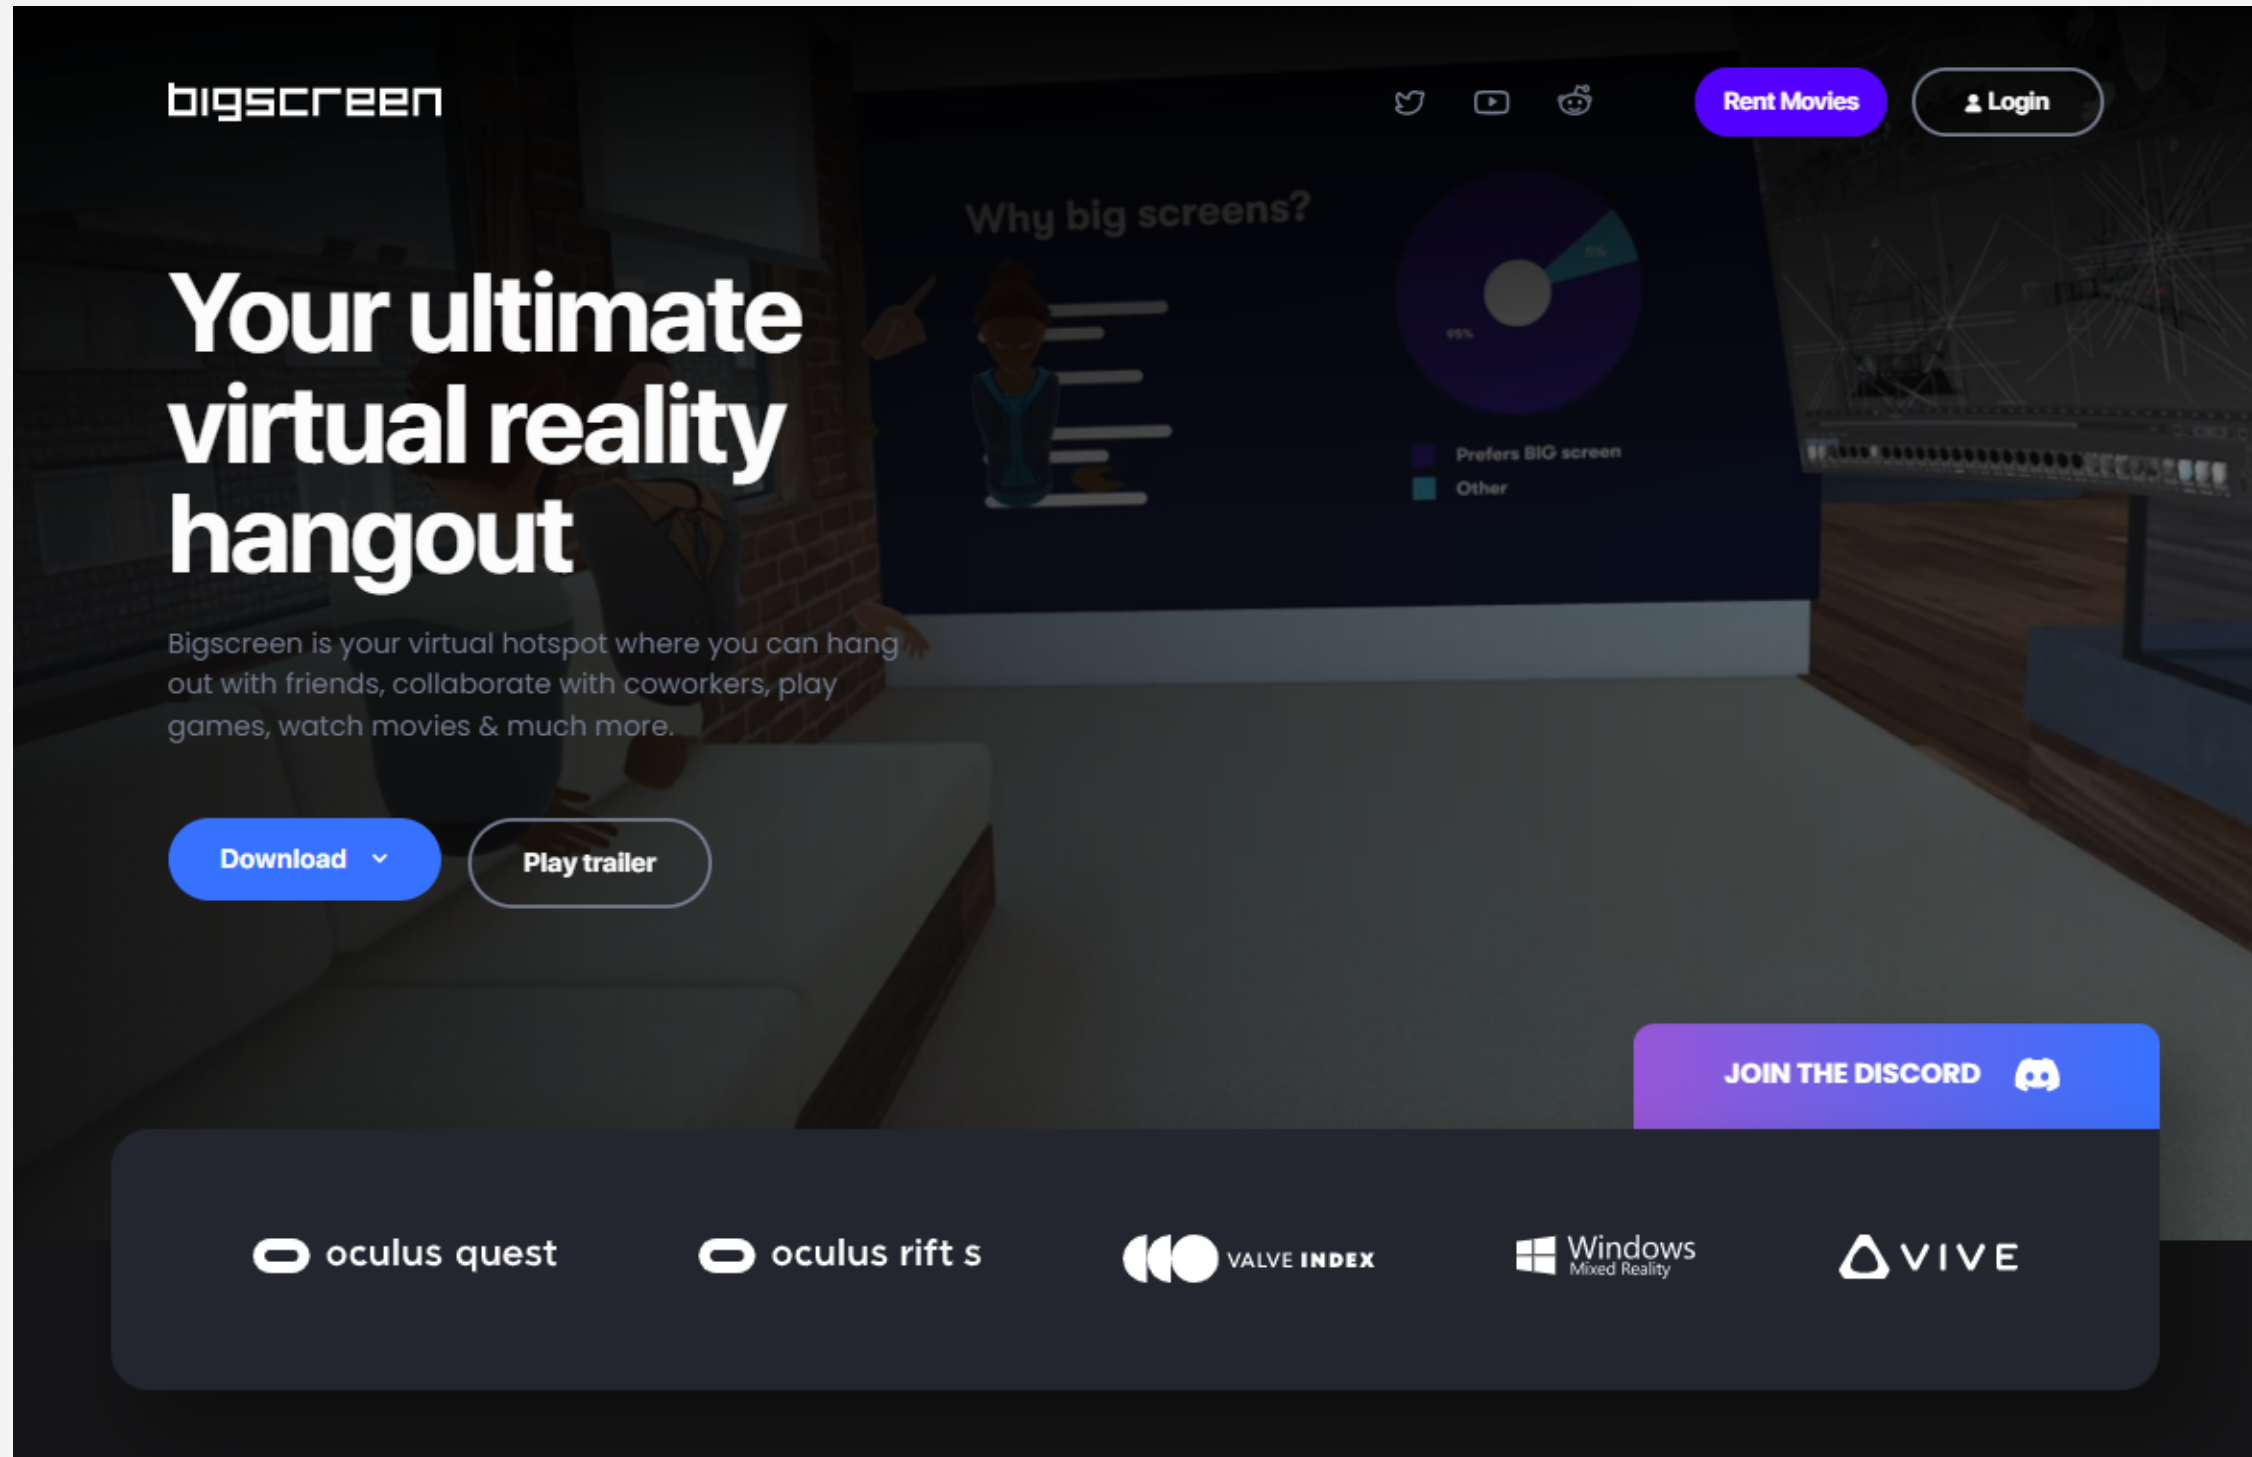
bigscreen

Rent Movies

Login

Why big screens?

5%

95%

Prefers BIG screen

Other

Your ultimate virtual reality hangout

Bigscreen is your virtual hotspot where you can hang out with friends, collaborate with coworkers, play games, watch movies & much more.

Download

Play trailer

JOIN THE DISCORD

oculus quest

oculus rift s

VALVE INDEX

Windows Mixed Reality

VIVE